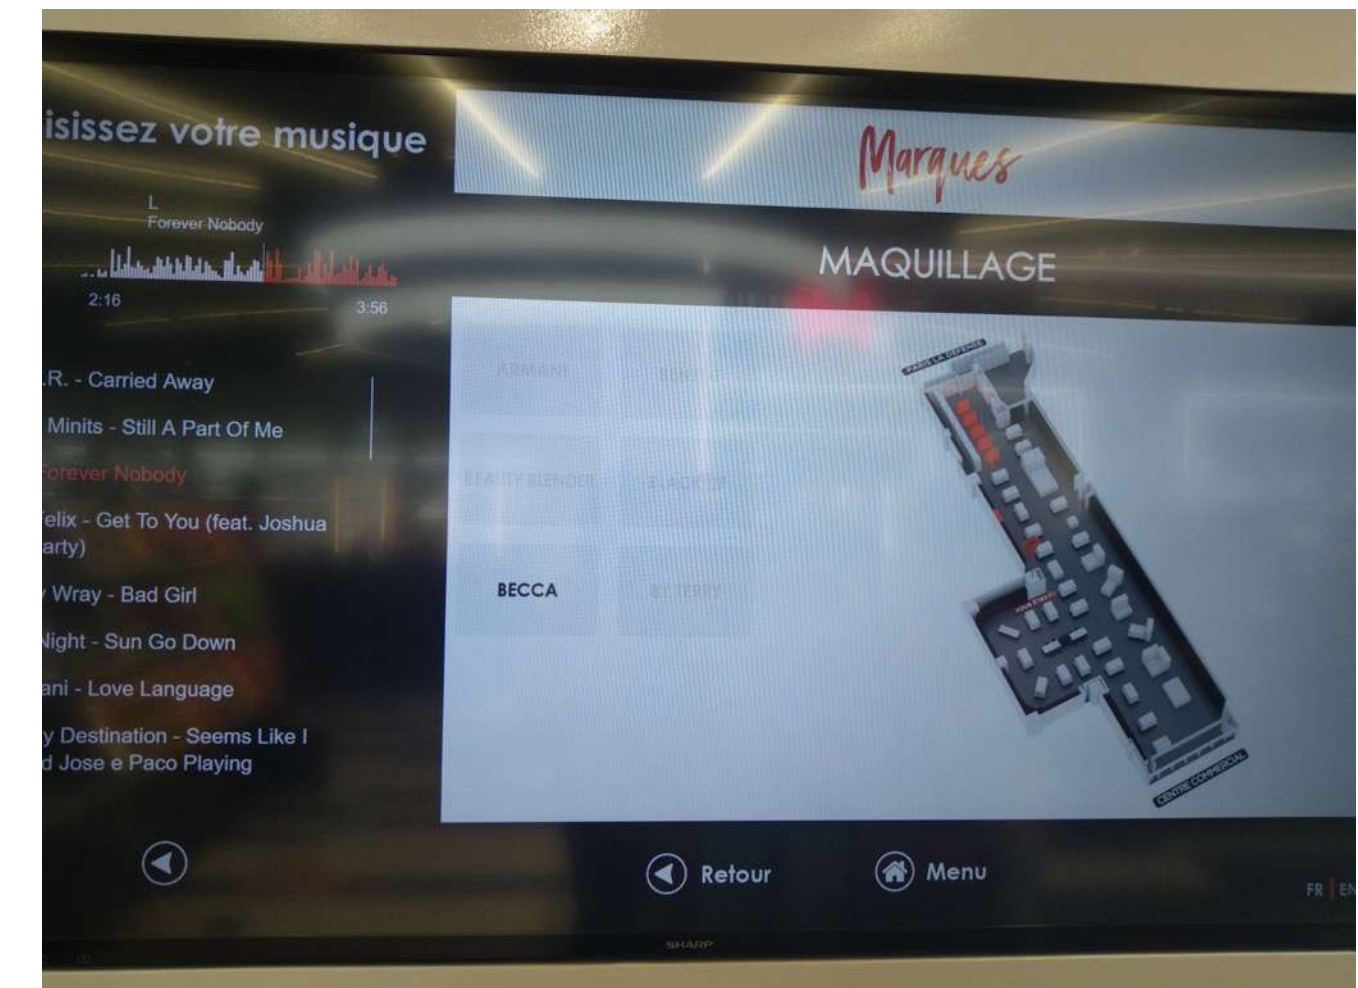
isissez votre musique

L
Forever Nobody

2:16 3:56

.R. - Carried Away

Minits - Still A Part Of Me

orever Nobody

elix - Get To You (feat. Joshua arty)

Wray - Bad Girl

Night - Sun Go Down

ani - Love Language

y Destination - Seems Like I d Jose e Paco Playing

Marques

MAQUILLAGE

ARMANI

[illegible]

BEAUTY BLENDER

BLACK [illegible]

BECCA

BY TERRY

PARIS LA DEFENSE

VOUS ETES ICI

CENTRE COMMERCIAL

Retour

Menu

FR | EN

SHARP